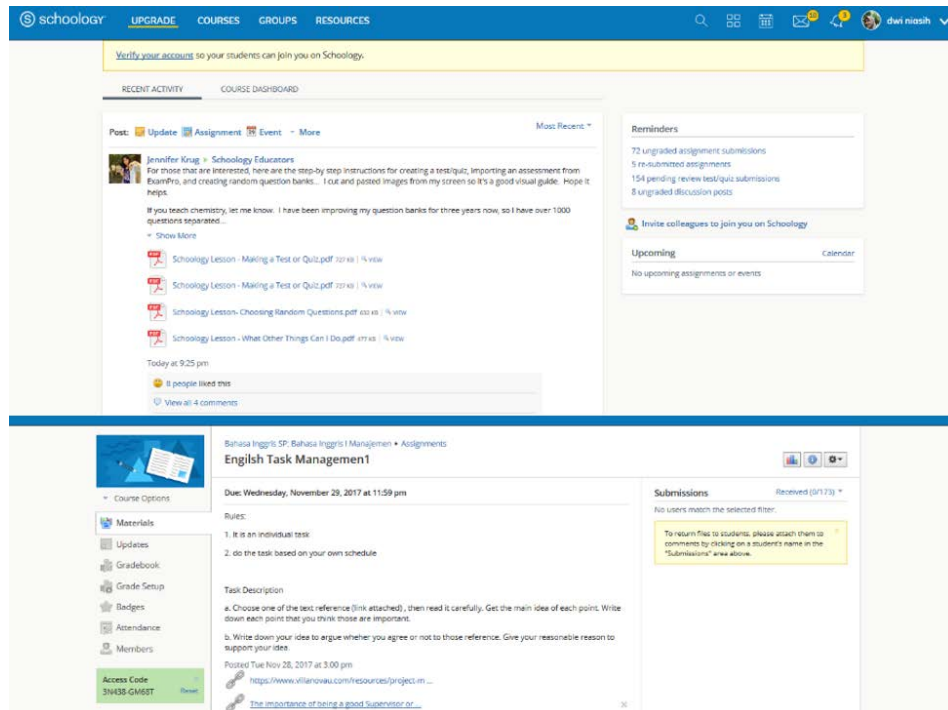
schoology UPGRADE COURSES GROUPS RESOURCES dwi niasih

Verify your account so your students can join you on Schoology.

RECENT ACTIVITY COURSE DASHBOARD

Post: Update Assignment Event More

Most Recent

Jennifer Krug ▸ Schoology Educators
For those that are interested, here are the step-by step instructions for creating a test/quiz, importing an assessment from ExamPro, and creating random question banks... I cut and pasted images from my screen so it's a good visual guide. Hope it helps.

If you teach chemistry, let me know. I have been improving my question banks for three years now, so I have over 1000 questions separated ...

Show More

Schoology Lesson - Making a Test or Quiz.pdf 727 KB | view

Schoology Lesson - Making a Test or Quiz.pdf 727 KB | view

Schoology Lesson- Choosing Random Questions.pdf 632 KB | view

Schoology Lesson - What Other Things Can I Do.pdf 477 KB | view

Today at 9:25 pm

8 people liked this

View all 4 comments

Reminders

72 ungraded assignment submissions
5 re-submitted assignments
154 pending review test/quiz submissions
8 ungraded discussion posts

Invite colleagues to join you on Schoology

Upcoming Calendar

No upcoming assignments or events

Course Options

Materials
Updates
Gradebook
Grade Setup
Badges
Attendance
Members

Access Code
3N438-GM68T Reset

Bahasa Inggris SP: Bahasa Inggris I Manajemen • Assignments

Engilsh Task Managemen1

Due: Wednesday, November 29, 2017 at 11:59 pm

Rules:

1. It is an individual task

2. do the task based on your own schedule

Task Description

a. Choose one of the text reference (link attached) , then read it carefully. Get the main idea of each point. Write down each point that you think those are important.

b. Write down your idea to argue whether you agree or not to those reference. Give your reasonable reason to support your idea.

Posted Tue Nov 28, 2017 at 3:00 pm

https://www.villanovau.com/resources/project-m ...

The importance of being a good Supervisor or...

Submissions Received (0/173)

No users match the selected filter.

To return files to students, please attach them to comments by clicking on a student's name in the "Submissions" area above.